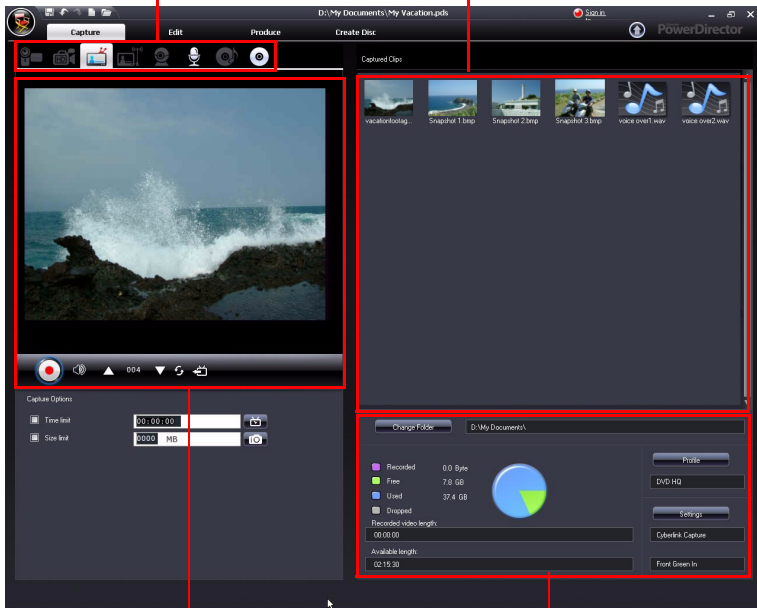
D:\My Documents\My Vacation.pds

Sign in

Capture

Edit

Produce

Create Disc

PowerDirector

Captured Clips

vacationfootag...

Snapshot 1.bmp

Snapshot 2.bmp

Snapshot 3.bmp

voice over1.wav

voice over2.wav

004

Capture Options

Time limit

00:00:00

Size limit

0000 MB

Change Folder

D:\My Documents\

Recorded 0.0 Byte

Free 7.0 GB

Used 37.4 GB

Dropped

Recorded video length:

00:00:00

Available length:

02:15:30

Profile

DVD HQ

Settings

Cyberlink Capture

Front Green In